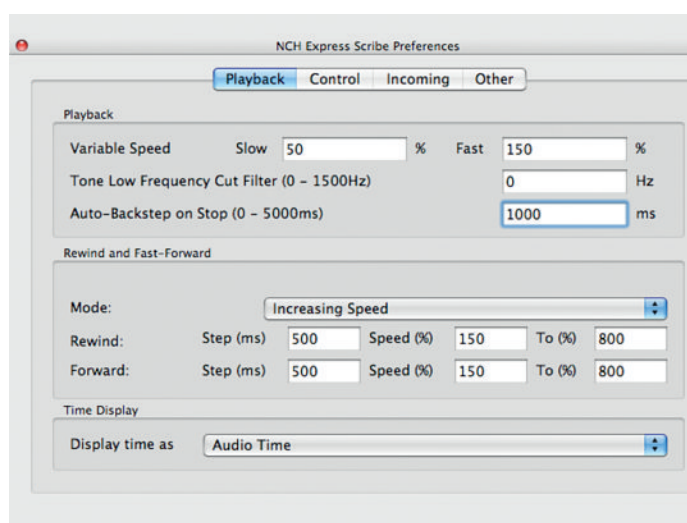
NCH Express Scribe Preferences

Playback | Control | Incoming | Other

Playback

Variable Speed Slow 50 % Fast 150 %

Tone Low Frequency Cut Filter (0 - 1500Hz) 0 Hz

Auto-Backstep on Stop (0 - 5000ms) 1000 ms

Rewind and Fast-Forward

Mode: Increasing Speed

| Rewind: | Step (ms) | 500 | Speed (%) | 150 | To (%) | 800 |
|---|---|---|---|---|---|---|
| Forward: | Step (ms) | 500 | Speed (%) | 150 | To (%) | 800 |

Time Display

Display time as Audio Time